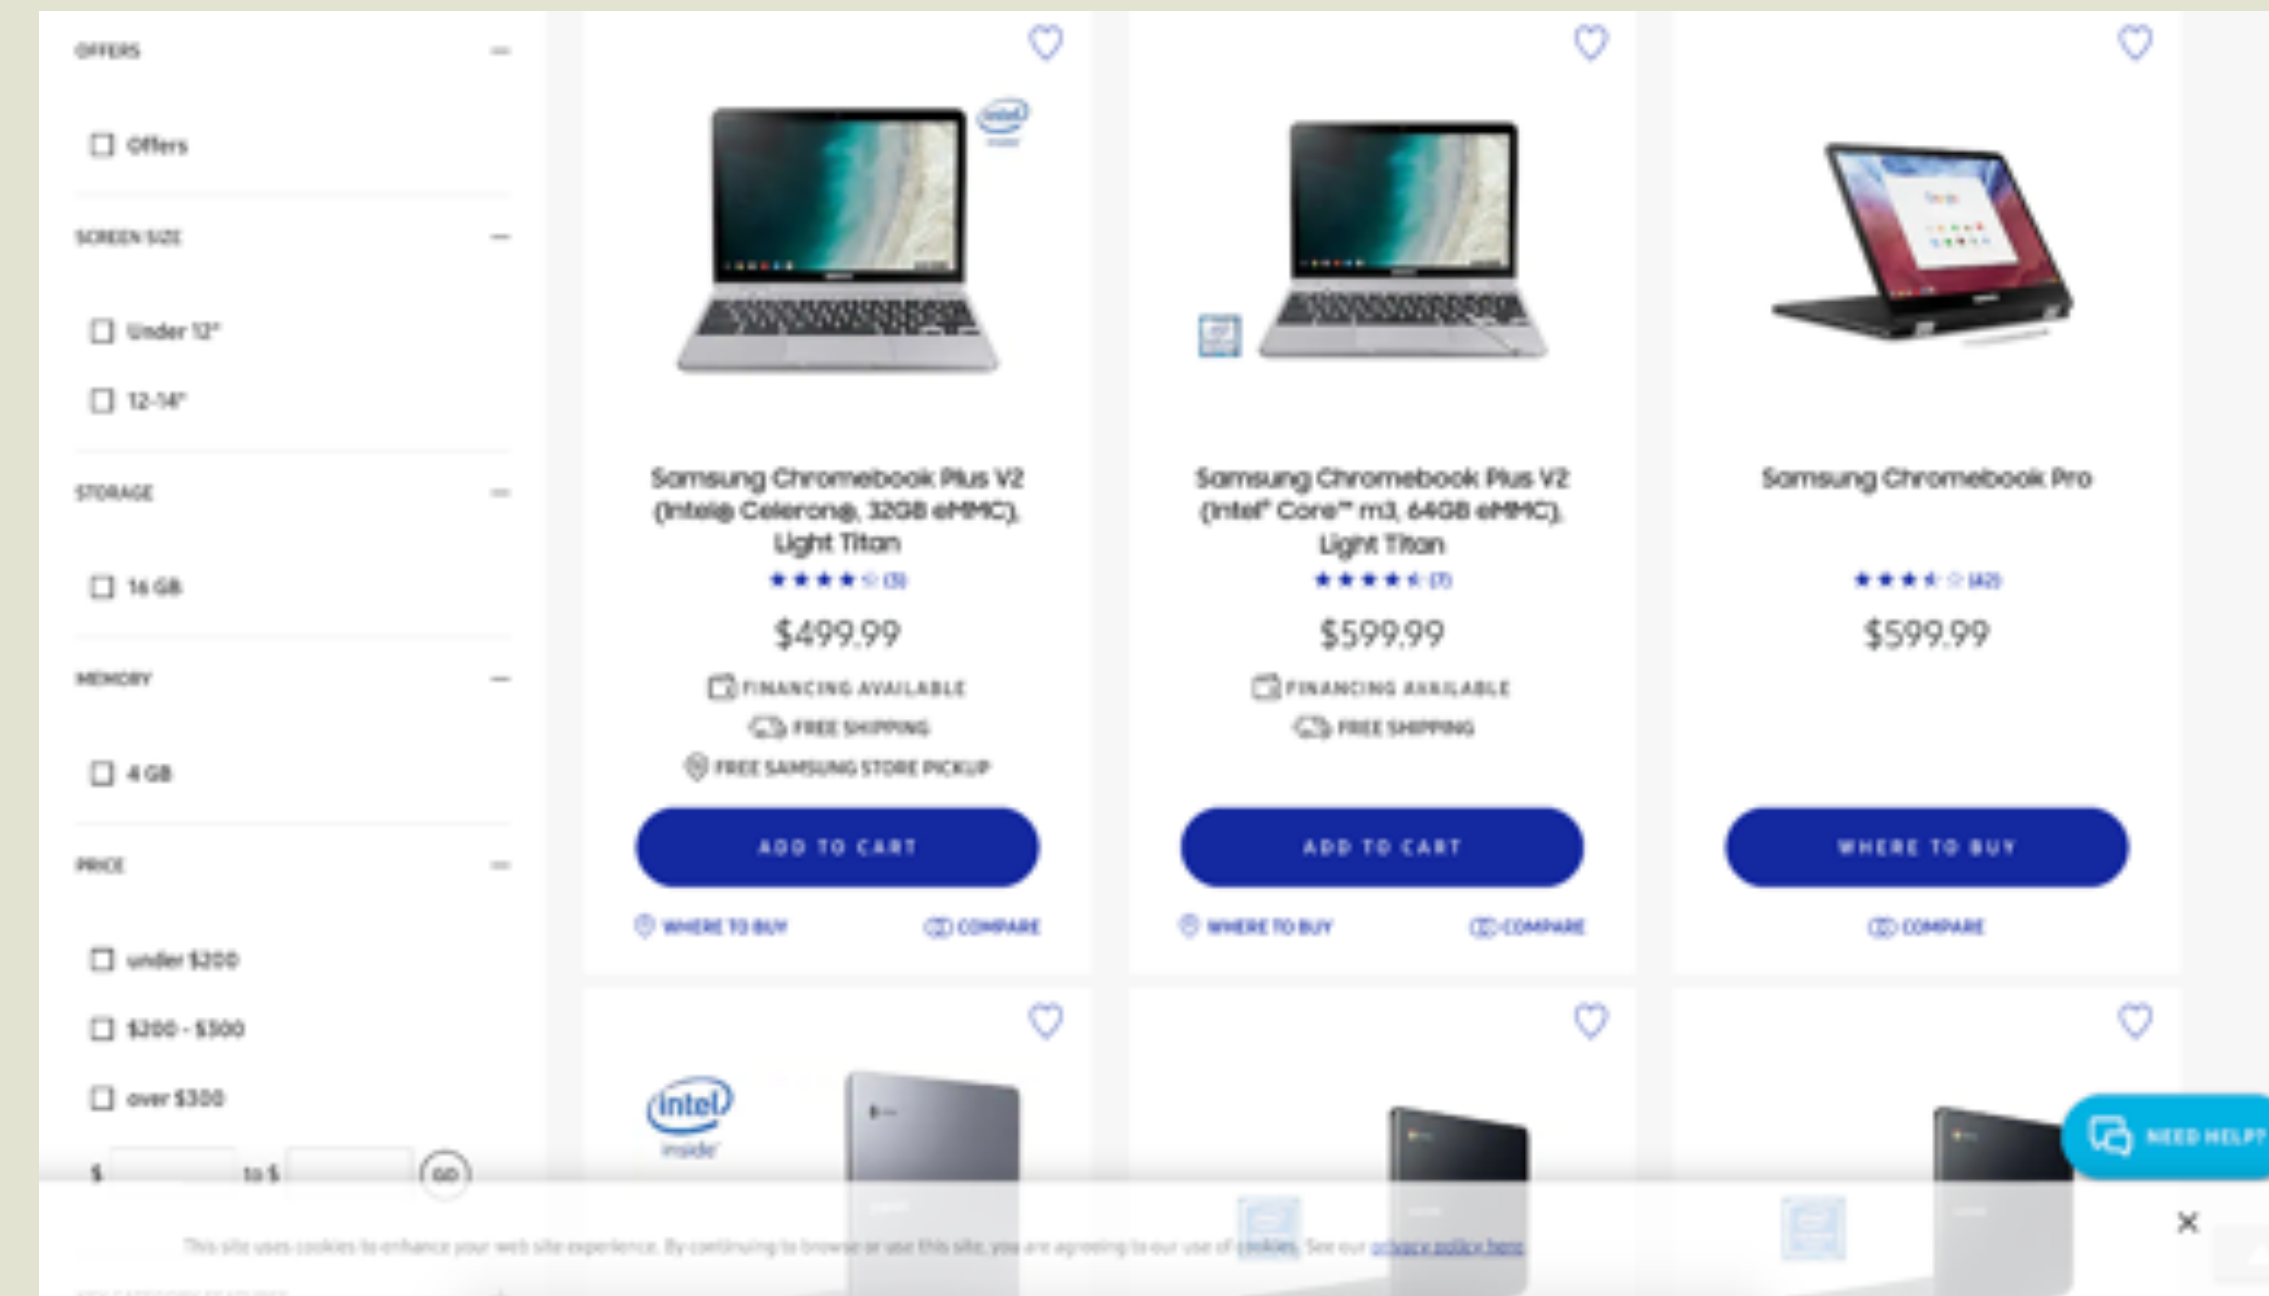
OFFERS

Offers

SCREEN SIZE

Under 12"

12-14"

STORAGE

16 GB

MEMORY

4 GB

PRICE

under $200

$200 - $300

over $300

$ to $ GO

intel

Samsung Chromebook Plus V2 (Intel® Celeron®, 32GB eMMC), Light Titan

(3)

$499.99

FINANCING AVAILABLE

FREE SHIPPING

FREE SAMSUNG STORE PICKUP

ADD TO CART

WHERE TO BUY

COMPARE

Samsung Chromebook Plus V2 (Intel® Core™ m3, 64GB eMMC), Light Titan

(7)

$599.99

FINANCING AVAILABLE

FREE SHIPPING

ADD TO CART

WHERE TO BUY

COMPARE

Samsung Chromebook Pro

(42)

$599.99

WHERE TO BUY

COMPARE

intel inside

NEED HELP?

This site uses cookies to enhance your web site experience. By continuing to browse or use this site, you are agreeing to our use of cookies. See our privacy policy here

×